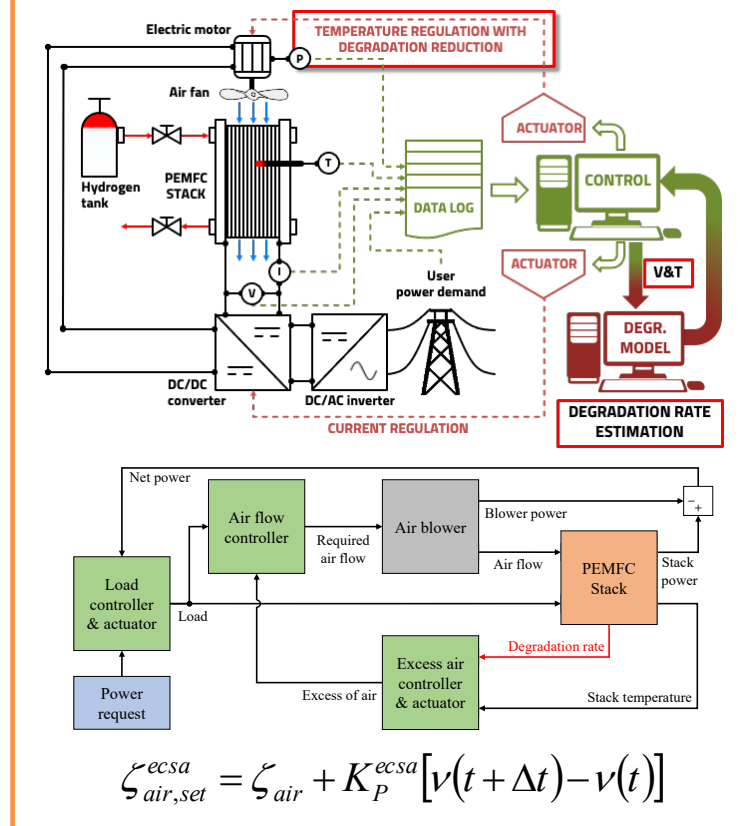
Electric motor
TEMPERATURE REGULATION WITH DEGRADATION REDUCTION
P
Air fan
ACTUATOR
Hydrogen tank
PEMFC STACK
T
DATA LOG
CONTROL
ACTUATOR
V&T
I
V
User power demand
DEGR. MODEL
DC/DC converter
DC/AC inverter
CURRENT REGULATION
DEGRADATION RATE ESTIMATION

Net power
Air flow controller
Required air flow
Air blower
Blower power
−
+
Air flow
PEMFC Stack
Stack power
Load controller & actuator
Load
Degradation rate
Excess air controller & actuator
Power request
Excess of air
Stack temperature

$\zeta_{air,set}^{ecsa} = \zeta_{air} + K_P^{ecsa}\left[\nu(t+\Delta t) - \nu(t)\right]$